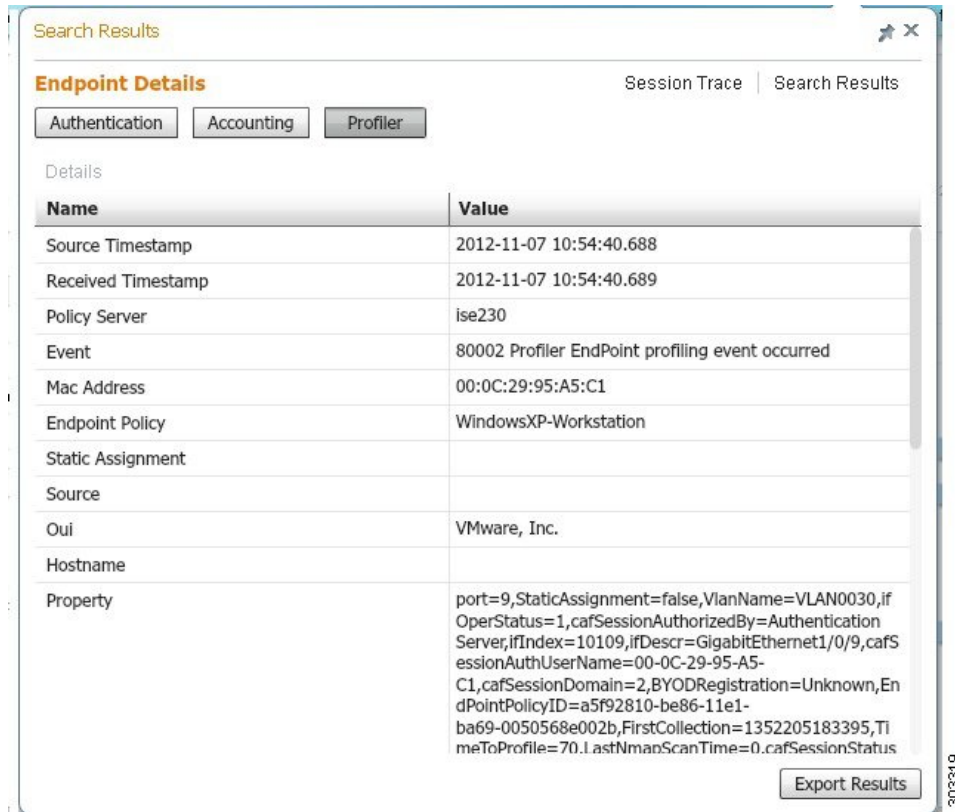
Search Results

Endpoint Details

Session Trace | Search Results

Authentication Accounting Profiler

Details

| Name | Value |
|---|---|
| Source Timestamp | 2012-11-07 10:54:40.688 |
| Received Timestamp | 2012-11-07 10:54:40.689 |
| Policy Server | ise230 |
| Event | 80002 Profiler EndPoint profiling event occurred |
| Mac Address | 00:0C:29:95:A5:C1 |
| Endpoint Policy | WindowsXP-Workstation |
| Static Assignment | |
| Source | |
| Oui | VMware, Inc. |
| Hostname | |
| Property | port=9,StaticAssignment=false,VlanName=VLAN0030,ifOperStatus=1,cafSessionAuthorizedBy=Authentication Server,ifIndex=10109,ifDescr=GigabitEthernet1/0/9,cafSessionAuthUserName=00-0C-29-95-A5-C1,cafSessionDomain=2,BYODRegistration=Unknown,EndPointPolicyID=a5f92810-be86-11e1-ba69-0050568e002b,FirstCollection=1352205183395,TimeToProfile=70,LastNmapScanTime=0,cafSessionStatus |

Export Results

302319